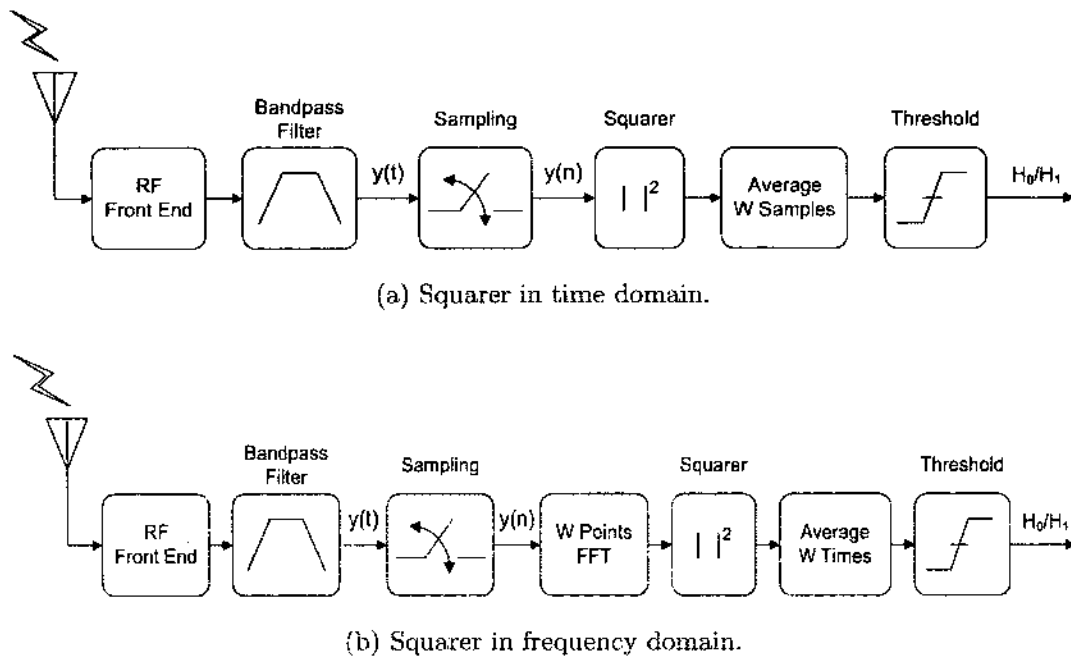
Bandpass Filter

Sampling

Squarer

Threshold

RF Front End

y(t)

y(n)

$| |^2$

Average W Samples

$H_0/H_1$

(a) Squarer in time domain.

Bandpass Filter

Sampling

Squarer

Threshold

RF Front End

y(t)

y(n)

W Points FFT

$| |^2$

Average W Times

$H_0/H_1$

(b) Squarer in frequency domain.